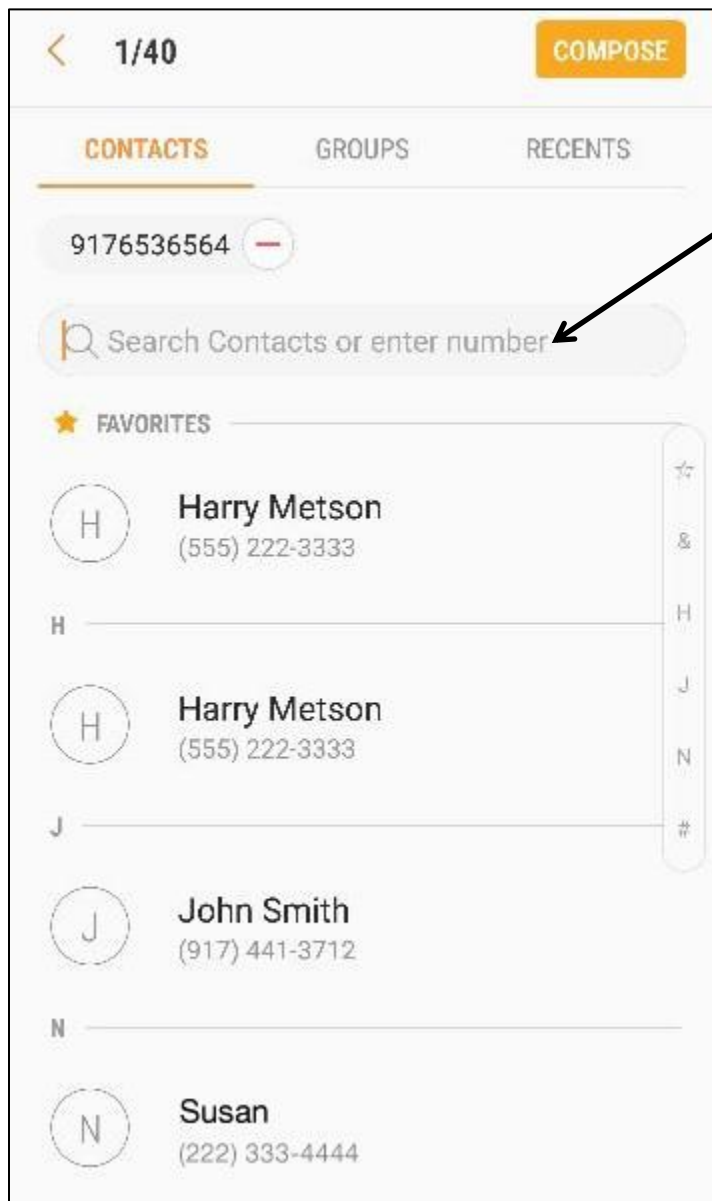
< 1/40

COMPOSE

CONTACTS GROUPS RECENTS

9176536564 —

Search Contacts or enter number

FAVORITES

H Harry Metson
(555) 222-3333

H

H Harry Metson
(555) 222-3333

J

J John Smith
(917) 441-3712

N

N Susan
(222) 333-4444

☆
&
H
J
N
#